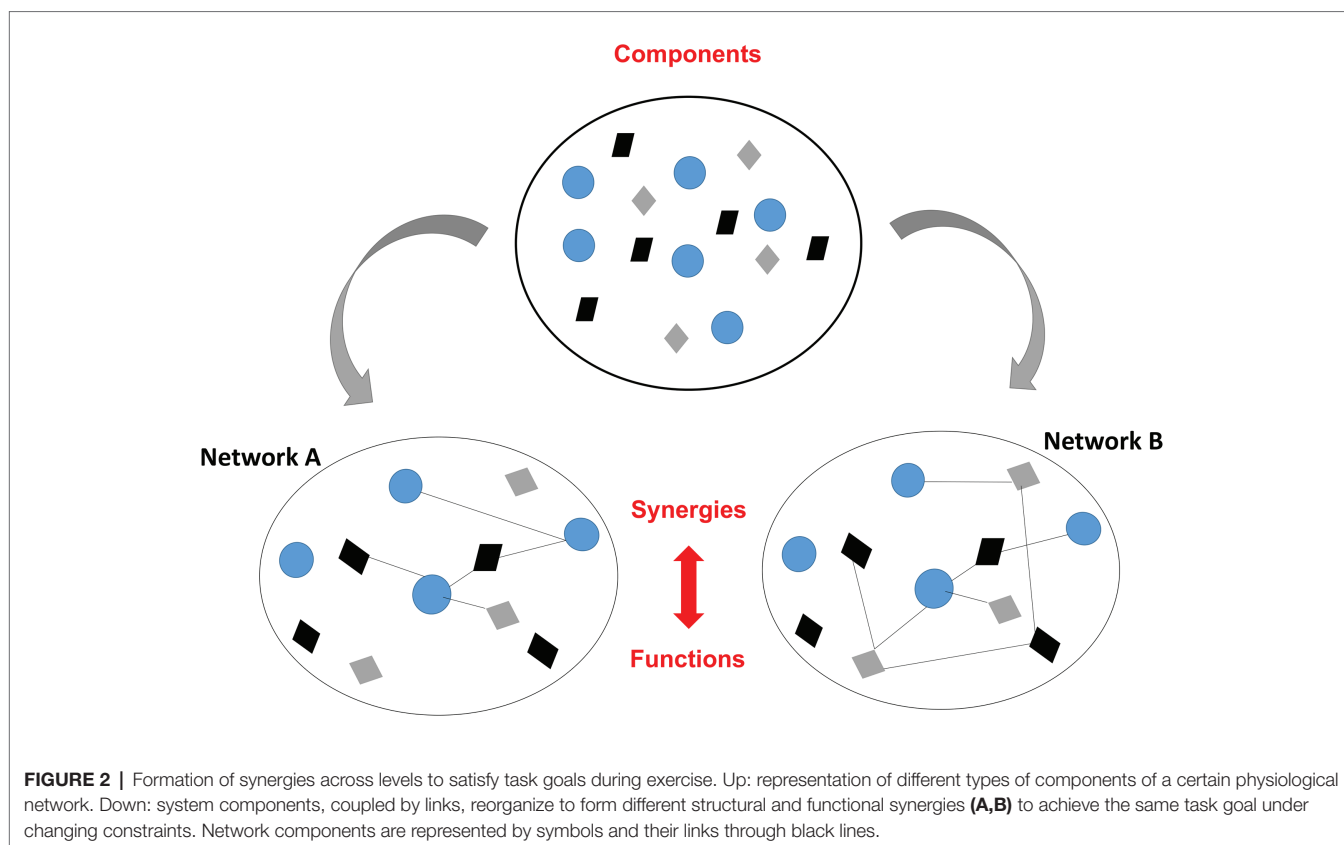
Components

Network A

Network B

Synergies

Functions

**FIGURE 2 |** Formation of synergies across levels to satisfy task goals during exercise. Up: representation of different types of components of a certain physiological network. Down: system components, coupled by links, reorganize to form different structural and functional synergies **(A,B)** to achieve the same task goal under changing constraints. Network components are represented by symbols and their links through black lines.